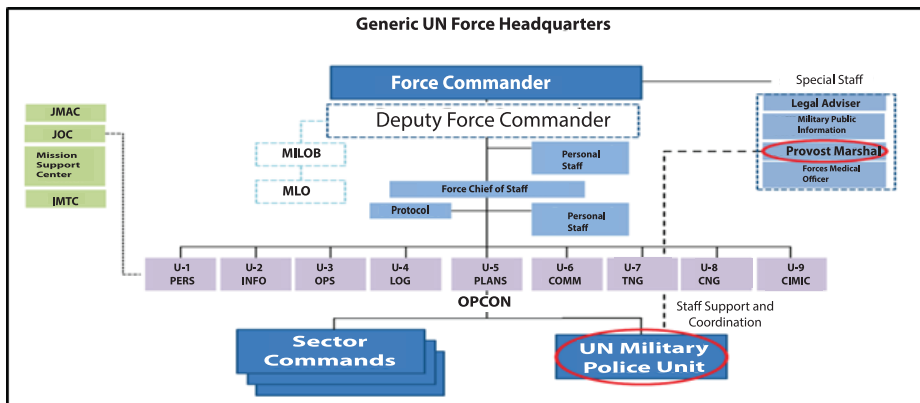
Generic UN Force Headquarters

Force Commander

Special Staff

Legal Adviser

Military Public Information

Provost Marshal

Forces Medical Officer

Deputy Force Commander

JMAC

JOC

Mission Support Center

IMTC

MILOB

MLO

Personal Staff

Force Chief of Staff

Protocol

Personal Staff

U-1 PERS

U-2 INFO

U-3 OPS

U-4 LOG

U-5 PLANS

U-6 COMM

U-7 TNG

U-8 CNG

U-9 CIMIC

OPCON

Staff Support and Coordination

Sector Commands

UN Military Police Unit